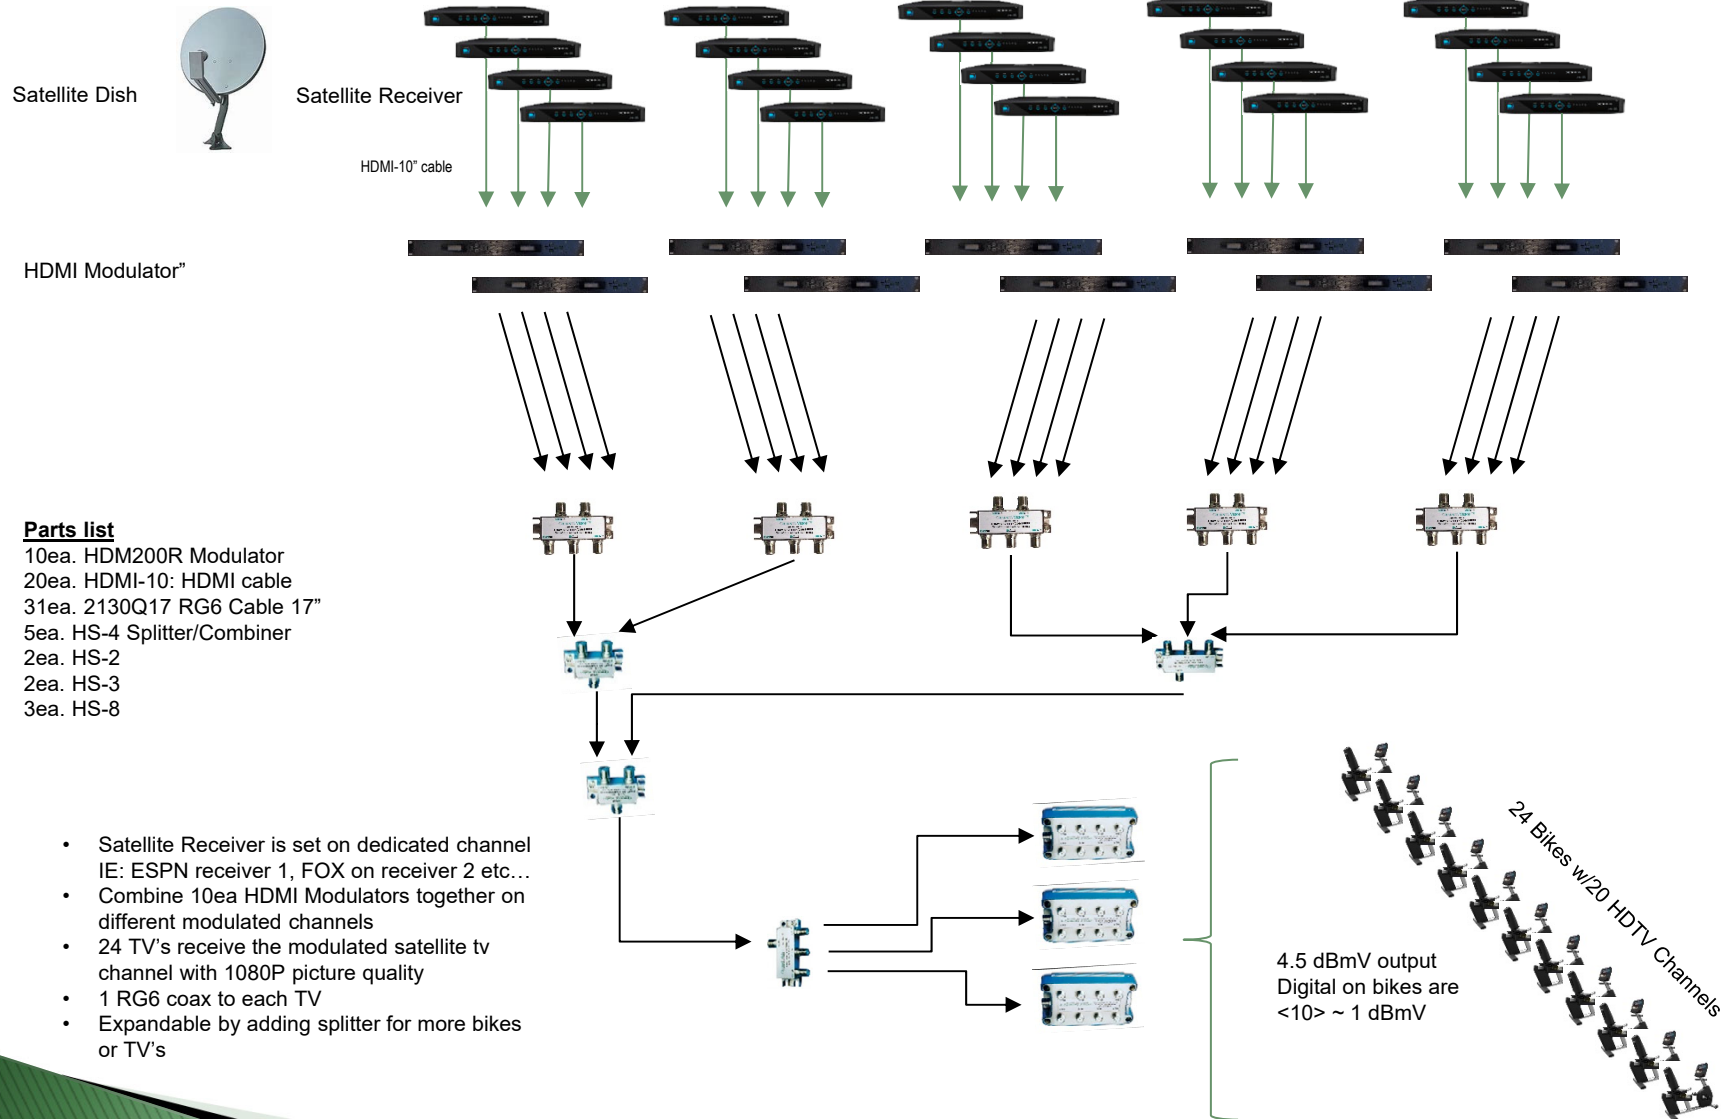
Satellite Dish

Satellite Receiver

HDMI-10" cable

HDMI Modulator"

**Parts list**
10ea. HDM200R Modulator
20ea. HDMI-10: HDMI cable
31ea. 2130Q17 RG6 Cable 17"
5ea. HS-4 Splitter/Combiner
2ea. HS-2
2ea. HS-3
3ea. HS-8

- Satellite Receiver is set on dedicated channel IE: ESPN receiver 1, FOX on receiver 2 etc…
- Combine 10ea HDMI Modulators together on different modulated channels
- 24 TV's receive the modulated satellite tv channel with 1080P picture quality
- 1 RG6 coax to each TV
- Expandable by adding splitter for more bikes or TV's

4.5 dBmV output
Digital on bikes are <10> ~ 1 dBmV

24 Bikes w/20 HDTV Channels